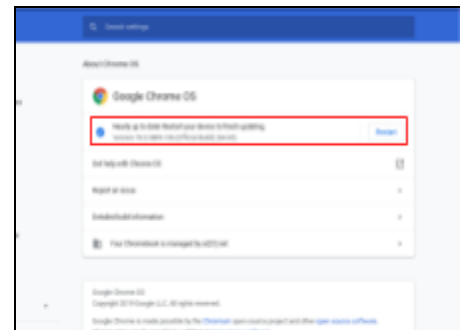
Search settings

About Chrome OS

Google Chrome OS

Nearly up to date! Restart your device to finish updating.
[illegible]

Restart

Get help with Chrome OS

Report an issue

Detailed build information

Your Chromebook is managed by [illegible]

Google Chrome OS
Copyright 2019 Google LLC. All rights reserved.

Google Chrome is made possible by the Chromium open source project and other open source software.